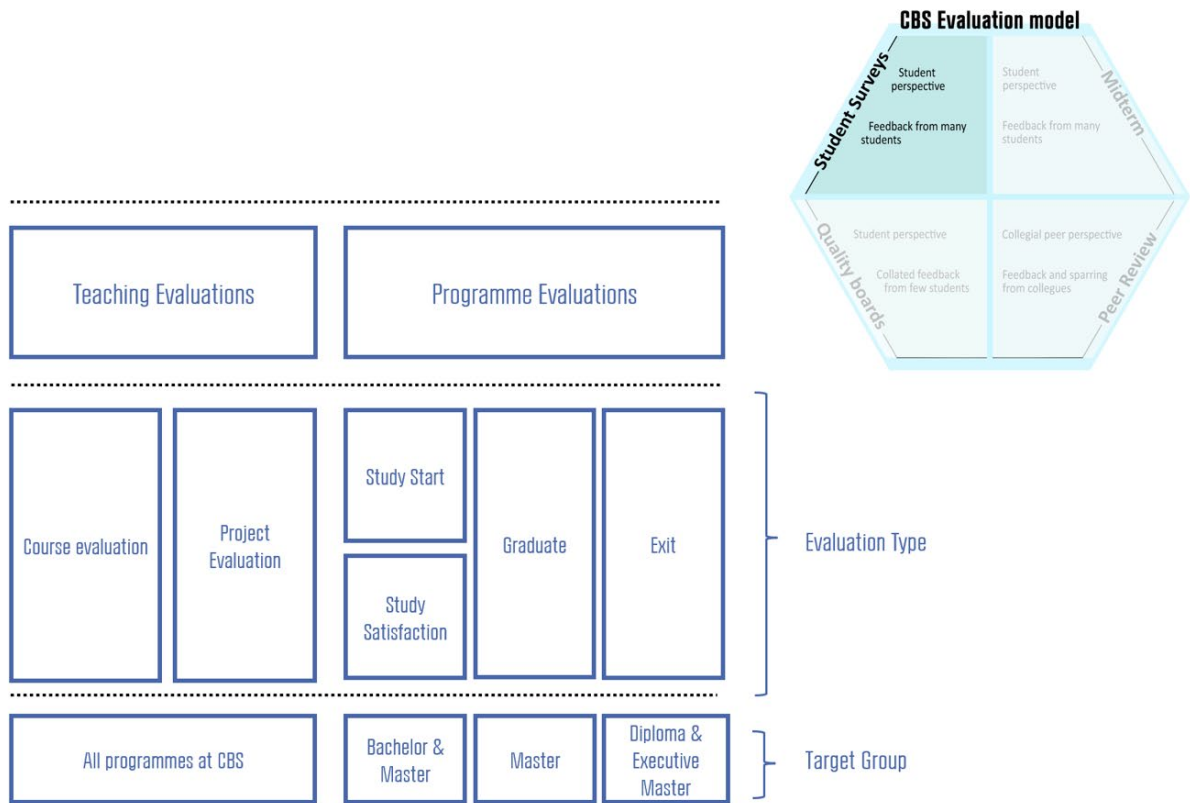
CBS Evaluation model

Student Surveys

Student perspective

Feedback from many students

Midterm

Student perspective

Feedback from many students

Quality boards

Student perspective

Collated feedback from few students

Peer Review

Collegial peer perspective

Feedback and sparring from collegues

Teaching Evaluations

Programme Evaluations

Course evaluation

Project Evaluation

Study Start

Study Satisfaction

Graduate

Exit

Evaluation Type

All programmes at CBS

Bachelor & Master

Master

Diploma & Executive Master

Target Group